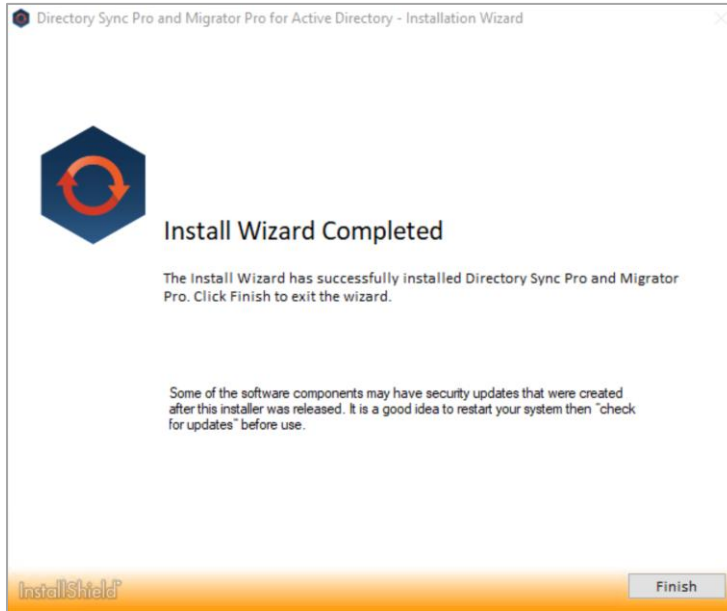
Directory Sync Pro and Migrator Pro for Active Directory - Installation Wizard

Install Wizard Completed

The Install Wizard has successfully installed Directory Sync Pro and Migrator Pro. Click Finish to exit the wizard.

Some of the software components may have security updates that were created after this installer was released. It is a good idea to restart your system then "check for updates" before use.

InstallShield

Finish